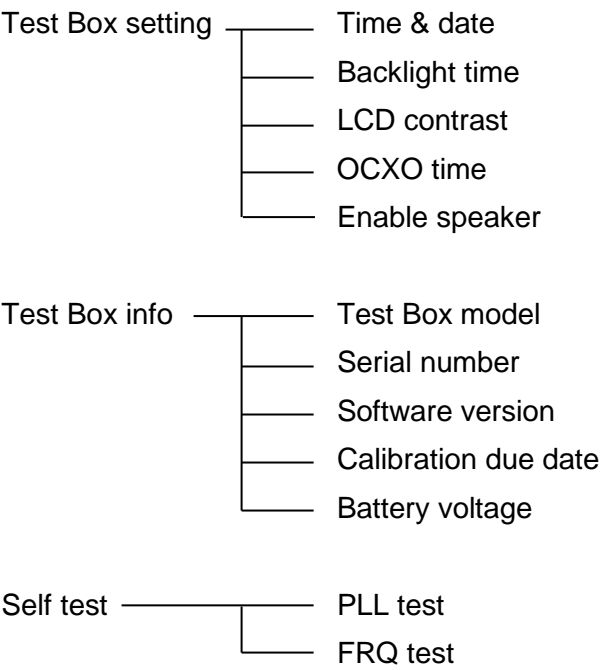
Test Box setting
Time & date
Backlight time
LCD contrast
OCXO time
Enable speaker

Test Box info
Test Box model
Serial number
Software version
Calibration due date
Battery voltage

Self test
PLL test
FRQ test